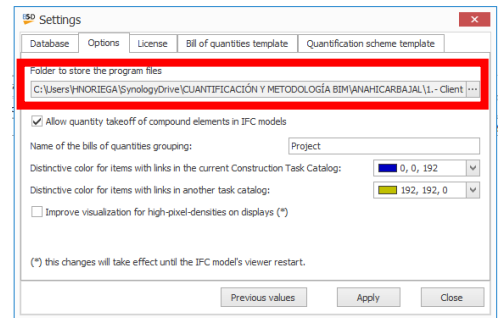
ISO Settings

Database | Options | License | Bill of quantities template | Quantification scheme template

Folder to store the program files

C:\Users\HNORIEGA\SynologyDrive\CUANTIFICACIÓN Y METODOLOGÍA BIM\ANAHICARBAJAL\1.- Client ...

Allow quantity takeoff of compound elements in IFC models

Name of the bills of quantities grouping: Project

Distinctive color for items with links in the current Construction Task Catalog: 0, 0, 192

Distinctive color for items with links in another task catalog: 192, 192, 0

Improve visualization for high-pixel-densities on displays (*)

(*) this changes will take effect until the IFC model's viewer restart.

Previous values | Apply | Close